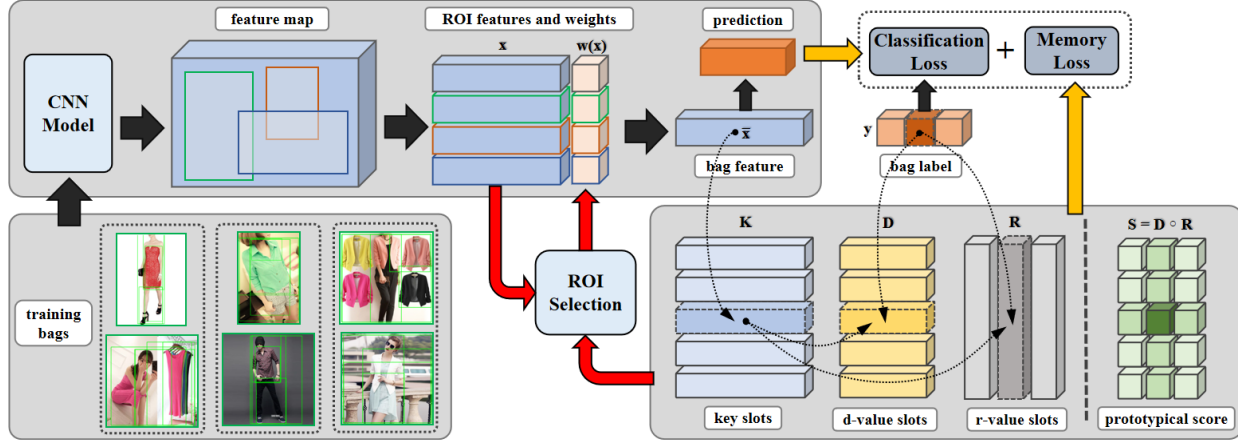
feature map

ROI features and weights

x

w(x)

prediction

Classification Loss

+

Memory Loss

CNN Model

$\bar{x}$

bag feature

y

bag label

training bags

ROI Selection

K

D

R

S = D ∘ R

key slots

d-value slots

r-value slots

prototypical score